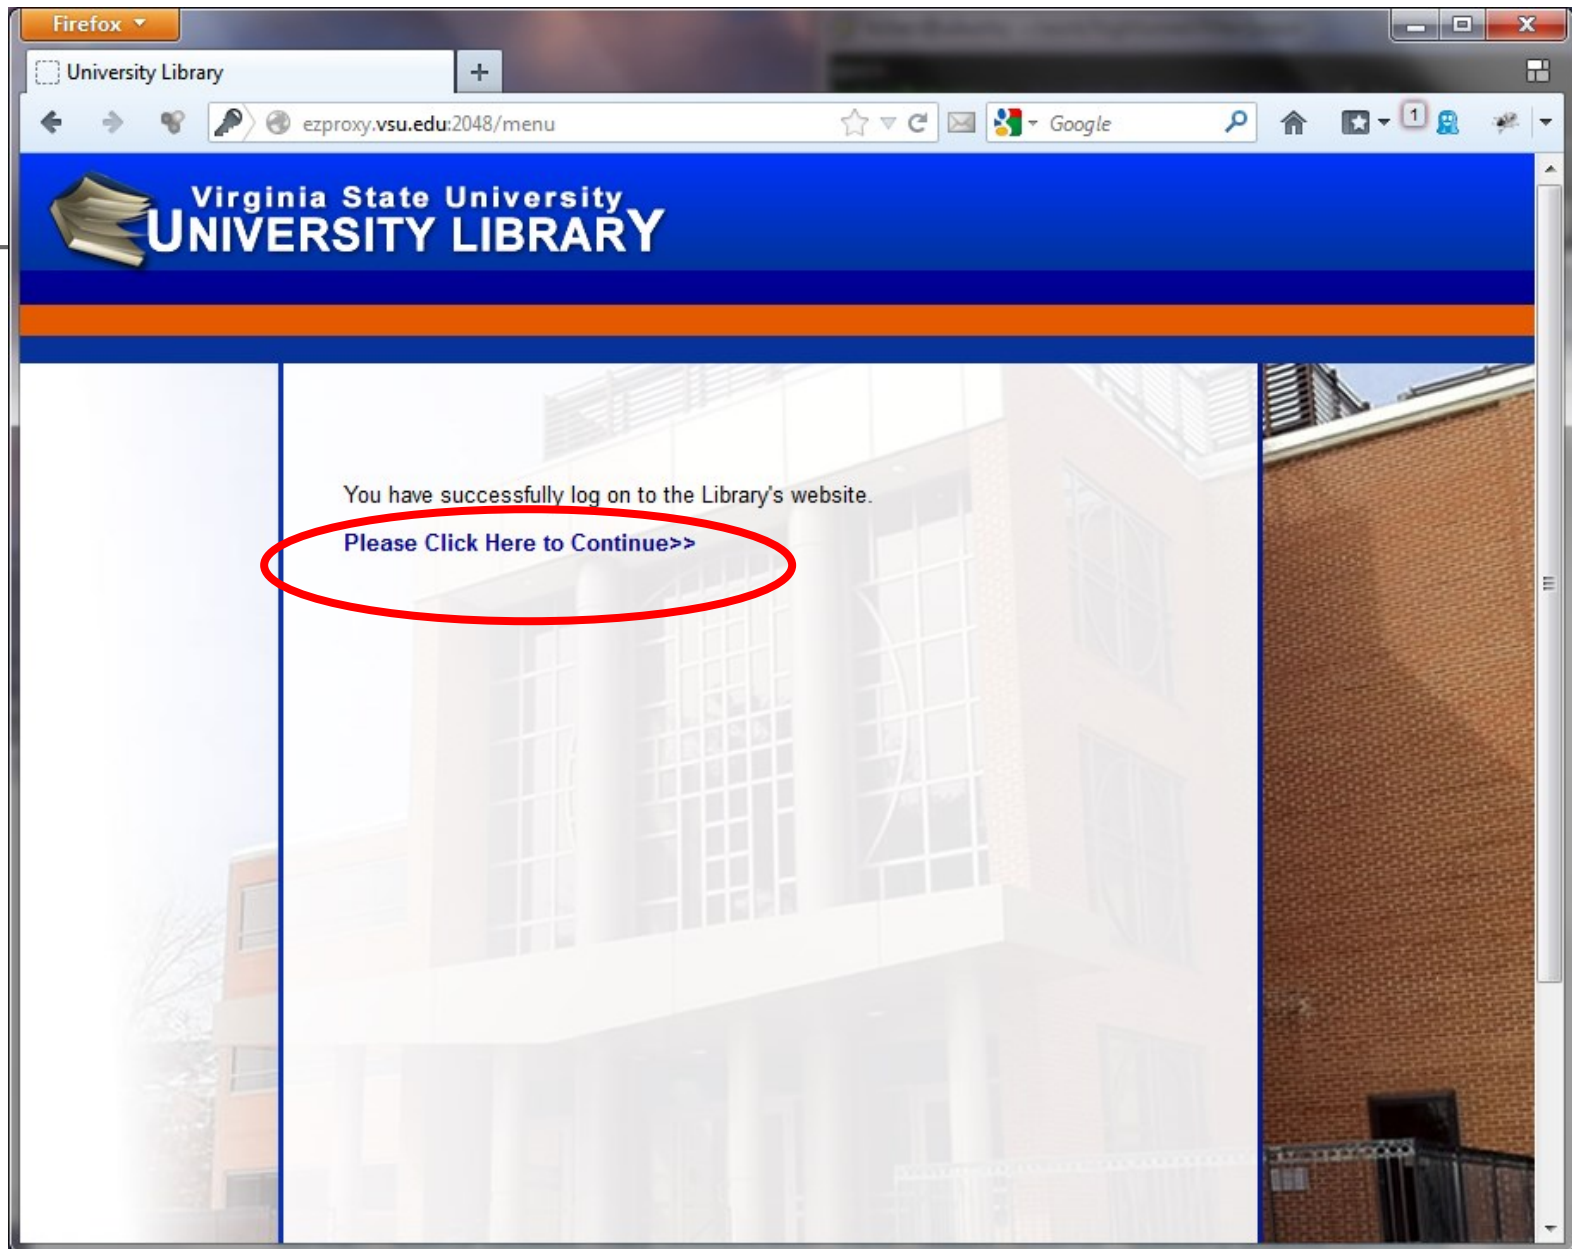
Firefox

University Library

+

ezproxy.vsu.edu:2048/menu

Google

1

Virginia State University
UNIVERSITY LIBRARY

You have successfully log on to the Library's website.

Please Click Here to Continue>>